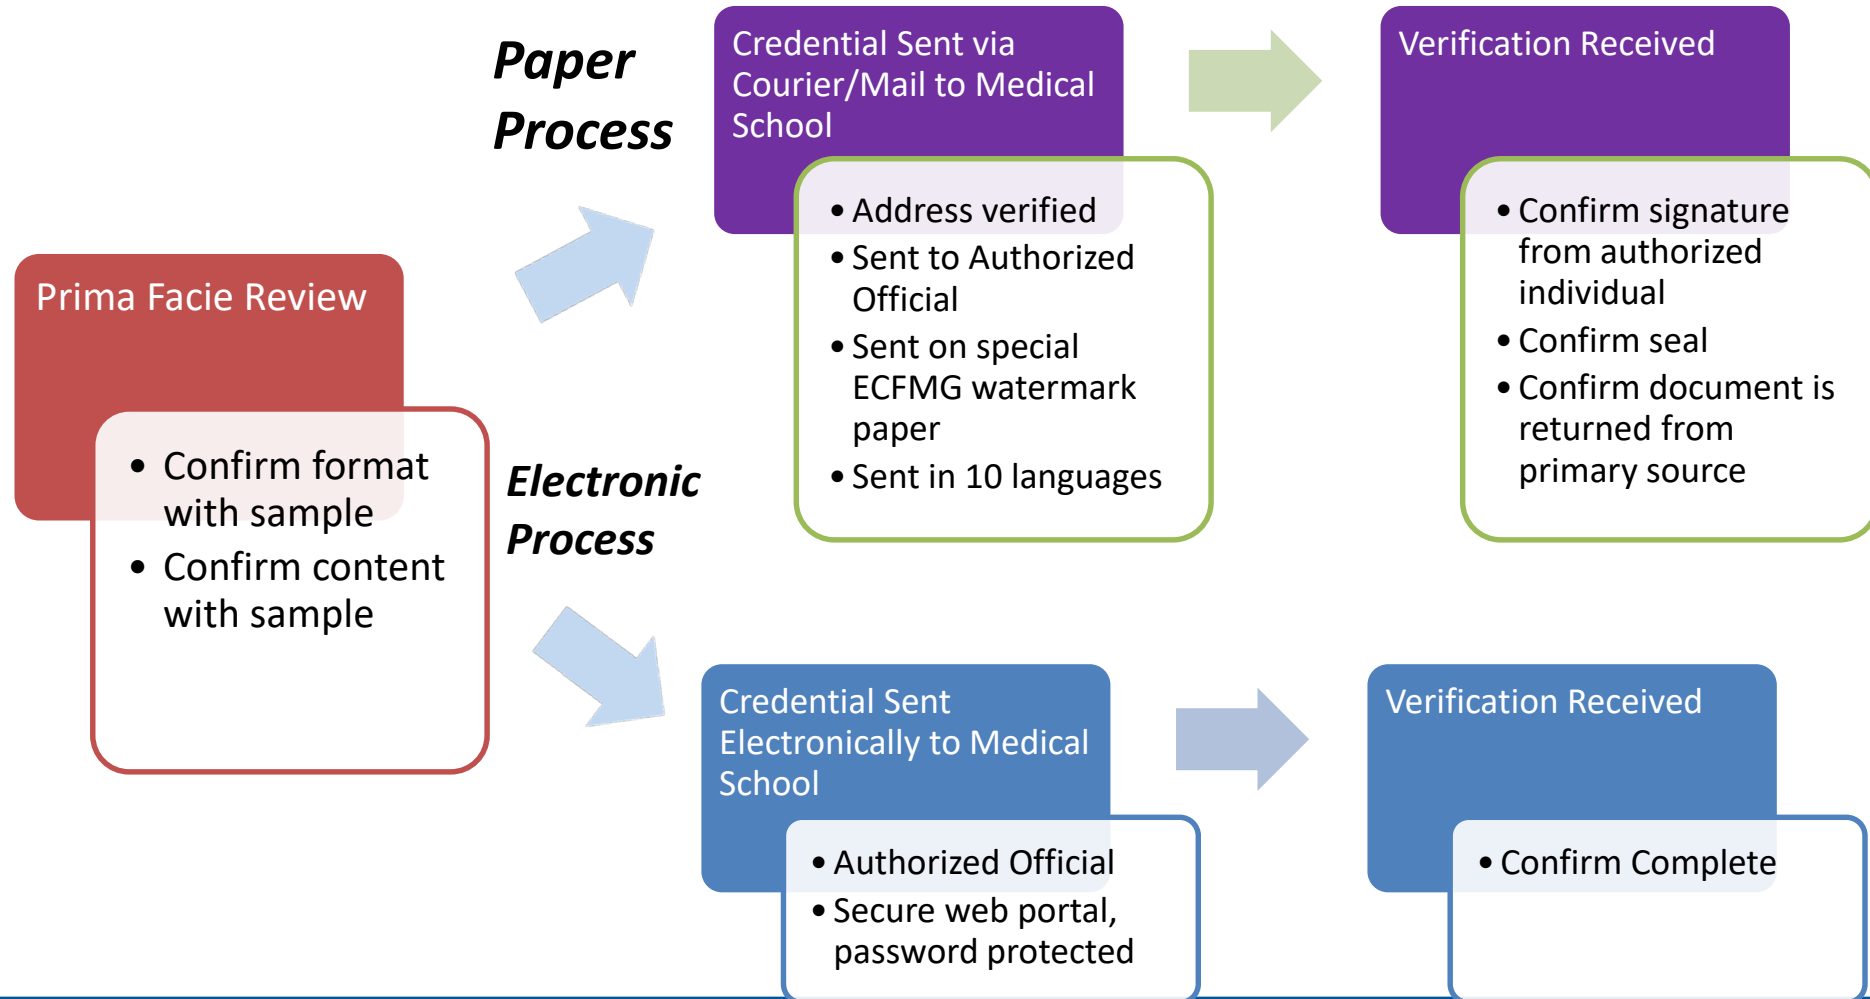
Prima Facie Review

- Confirm format with sample
- Confirm content with sample

Paper Process

Credential Sent via Courier/Mail to Medical School

- Address verified
- Sent to Authorized Official
- Sent on special ECFMG watermark paper
- Sent in 10 languages

Verification Received

- Confirm signature from authorized individual
- Confirm seal
- Confirm document is returned from primary source

Electronic Process

Credential Sent Electronically to Medical School

- Authorized Official
- Secure web portal, password protected

Verification Received

- Confirm Complete